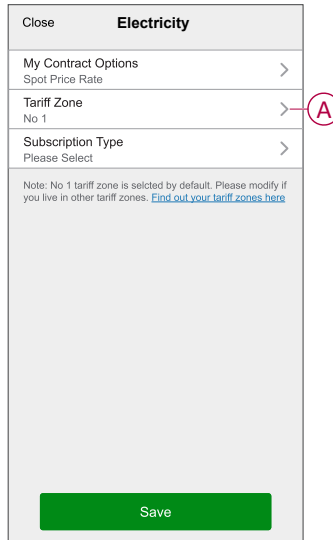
Close Electricity

My Contract Options
Spot Price Rate

Tariff Zone
No 1

A

Subscription Type
Please Select

Note: No 1 tariff zone is selcted by default. Please modify if you live in other tariff zones. Find out your tariff zones here

Save